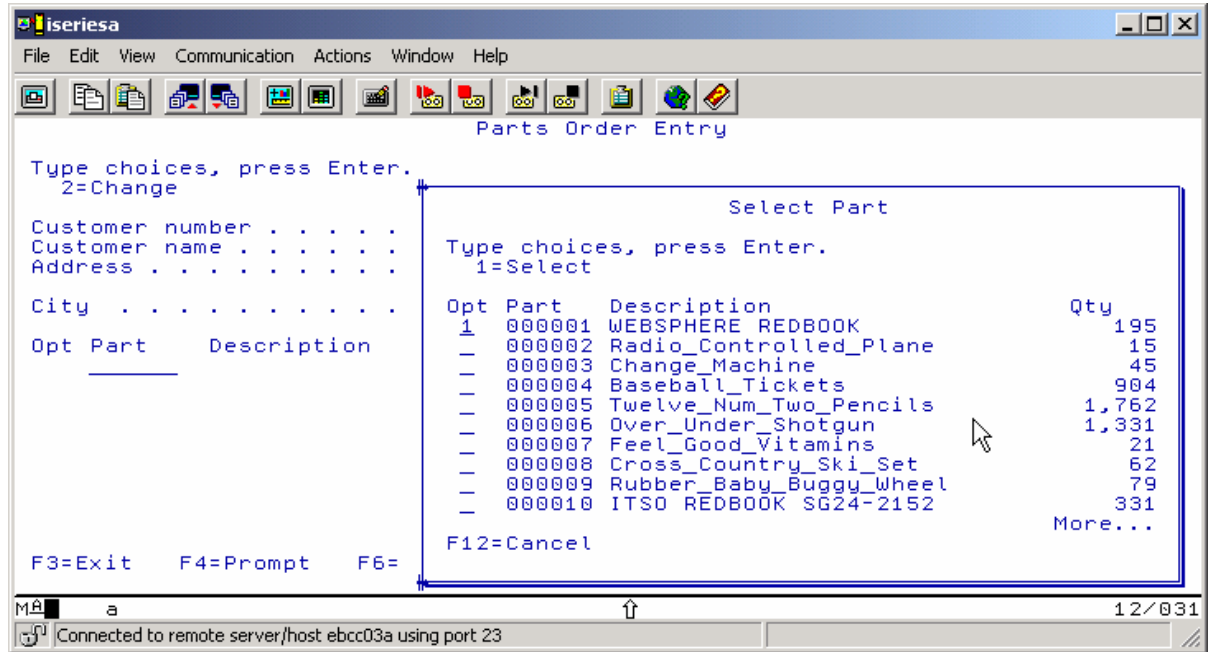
iseriesa

File Edit View Communication Actions Window Help

Parts Order Entry

Type choices, press Enter.
2=Change

Customer number . . . . .
Customer name . . . . . .
Address . . . . . . . . .

City . . . . . . . . . .

Opt Part Description

F3=Exit F4=Prompt F6=

Select Part

Type choices, press Enter.
1=Select

| Opt | Part | Description | Qty |
|---|---|---|---|
| 1 | 000001 | WEBSPHERE REDBOOK | 195 |
| _ | 000002 | Radio_Controlled_Plane | 15 |
| _ | 000003 | Change_Machine | 45 |
| _ | 000004 | Baseball_Tickets | 904 |
| _ | 000005 | Twelve_Num_Two_Pencils | 1,762 |
| _ | 000006 | Over_Under_Shotgun | 1,331 |
| _ | 000007 | Feel_Good_Vitamins | 21 |
| _ | 000008 | Cross_Country_Ski_Set | 62 |
| _ | 000009 | Rubber_Baby_Buggy_Wheel | 79 |
| _ | 000010 | ITSO REDBOOK SG24-2152 | 331 |

More...

F12=Cancel

MA a 12/031

Connected to remote server/host ebcc03a using port 23